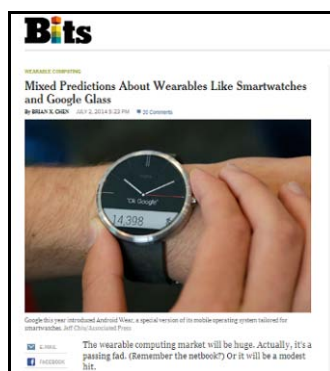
Bits

WEARABLE COMPUTING

Mixed Predictions About Wearables Like Smartwatches and Google Glass

By BRIAN X. CHEN JULY 2, 2014 5:23 PM 30 Comments

"Ok Google"

14,398

Google this year introduced Android Wear, a special version of its mobile operating system tailored for smartwatches. Jeff Chiu/Associated Press

EMAIL

FACEBOOK

The wearable computing market will be huge. Actually, it's a passing fad. (Remember the netbook?) Or it will be a modest hit.